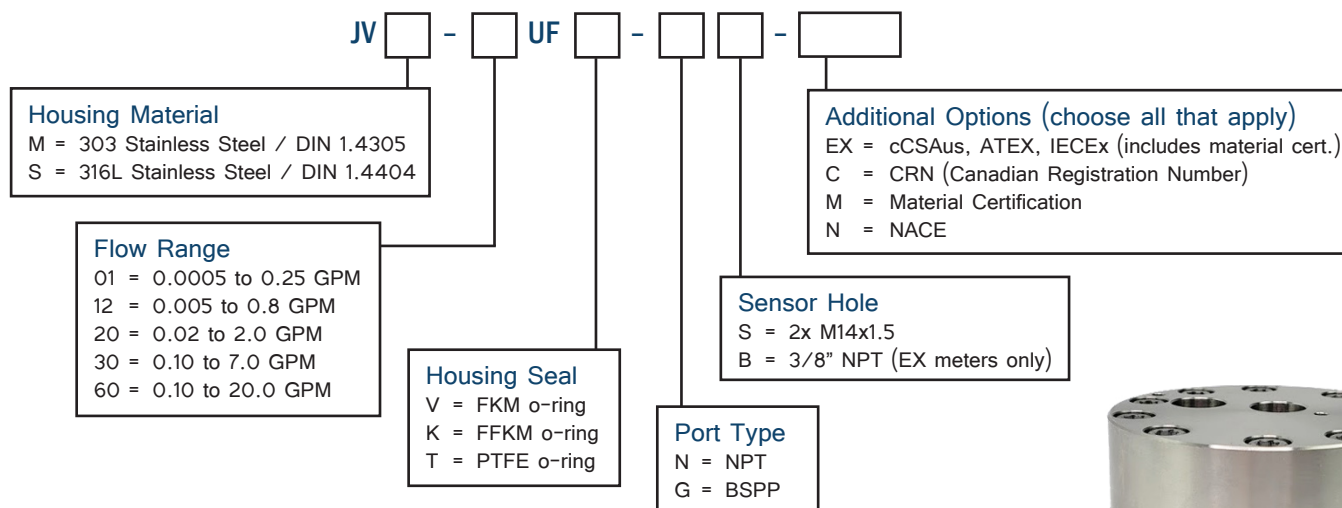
JV – UF – –

Housing Material
M = 303 Stainless Steel / DIN 1.4305
S = 316L Stainless Steel / DIN 1.4404

Flow Range
01 = 0.0005 to 0.25 GPM
12 = 0.005 to 0.8 GPM
20 = 0.02 to 2.0 GPM
30 = 0.10 to 7.0 GPM
60 = 0.10 to 20.0 GPM

Housing Seal
V = FKM o-ring
K = FFKM o-ring
T = PTFE o-ring

Port Type
N = NPT
G = BSPP

Sensor Hole
S = 2x M14x1.5
B = 3/8" NPT (EX meters only)

Additional Options (choose all that apply)
EX = cCSAus, ATEX, IECEx (includes material cert.)
C = CRN (Canadian Registration Number)
M = Material Certification
N = NACE